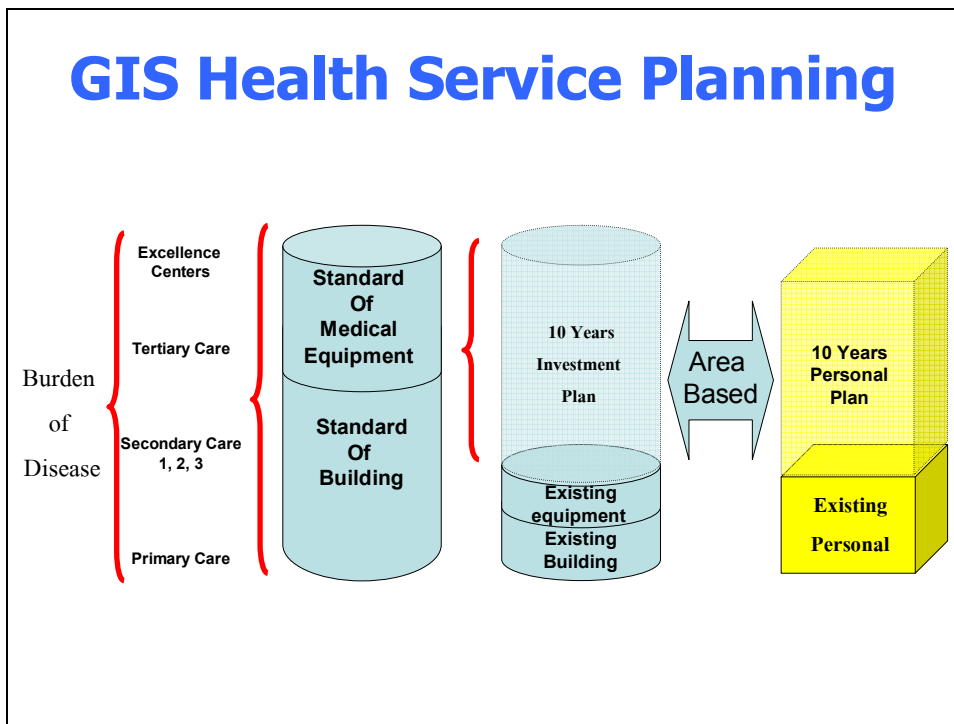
GIS Health Service Planning

Burden of Disease

Excellence Centers

Tertiary Care

Secondary Care 1, 2, 3

Primary Care

Standard Of Medical Equipment

Standard Of Building

10 Years Investment Plan

Existing equipment

Existing Building

Area Based

10 Years Personal Plan

Existing Personal